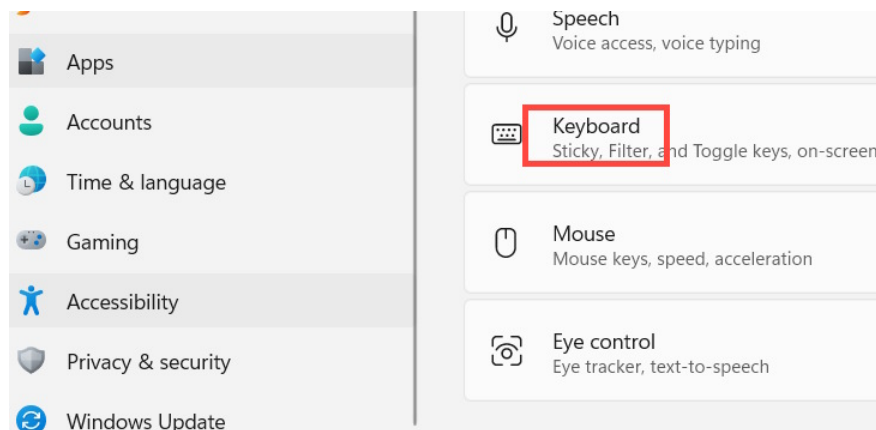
Apps
Accounts
Time & language
Gaming
Accessibility
Privacy & security
Windows Update

Speech
Voice access, voice typing

Keyboard
Sticky, Filter, and Toggle keys, on-screen

Mouse
Mouse keys, speed, acceleration

Eye control
Eye tracker, text-to-speech